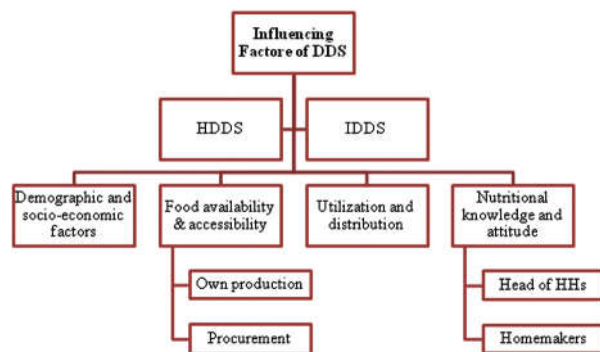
Influencing Factore of DDS

HDDS

IDDS

Demographic and socio-economic factors

Food availability & accessibility

Own production

Procurement

Utilization and distribution

Nutritional knowledge and attitude

Head of HHs

Homemakers